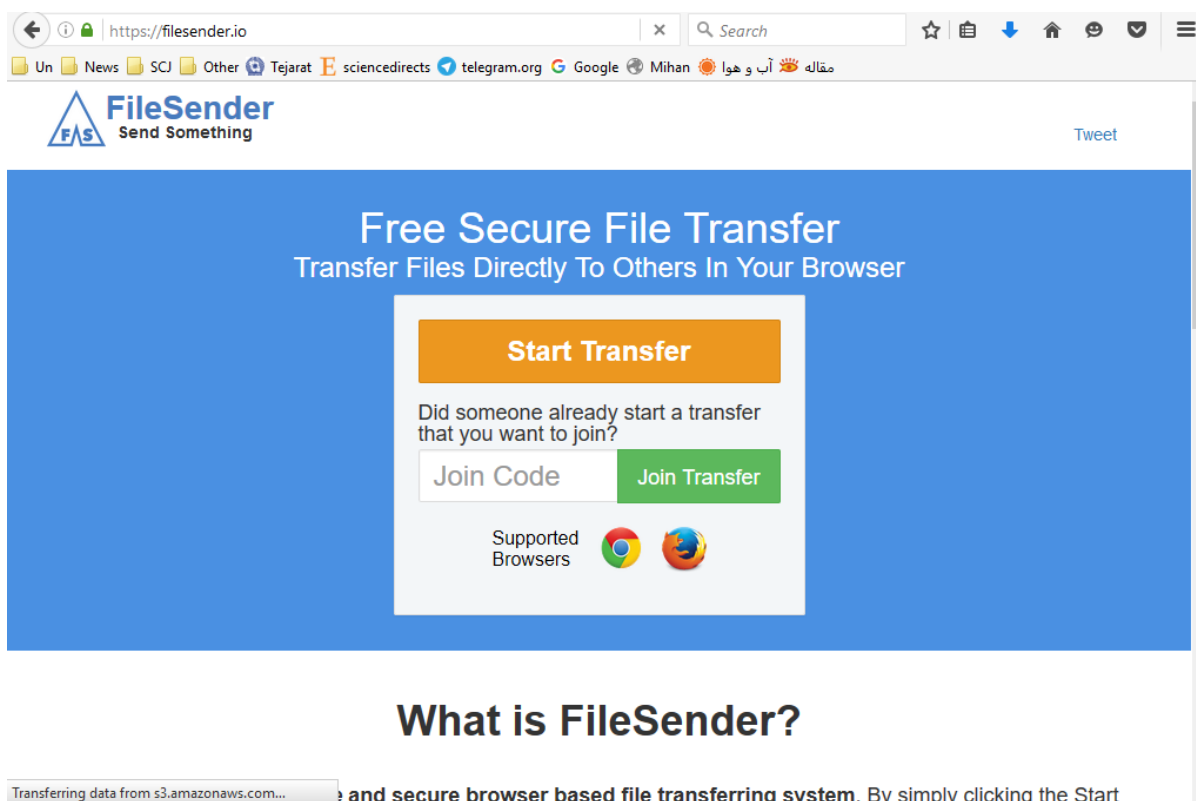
https://filesender.io

Search

Un News SCJ Other Tejarat sciencedirects telegram.org Google Mihan آب و هوا مقاله

FS FileSender
Send Something

Tweet

Free Secure File Transfer
Transfer Files Directly To Others In Your Browser

Start Transfer

Did someone already start a transfer that you want to join?

Join Code

Join Transfer

Supported Browsers

What is FileSender?

Transferring data from s3.amazonaws.com...

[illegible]e and secure browser based file transferring system. By simply clicking the Start